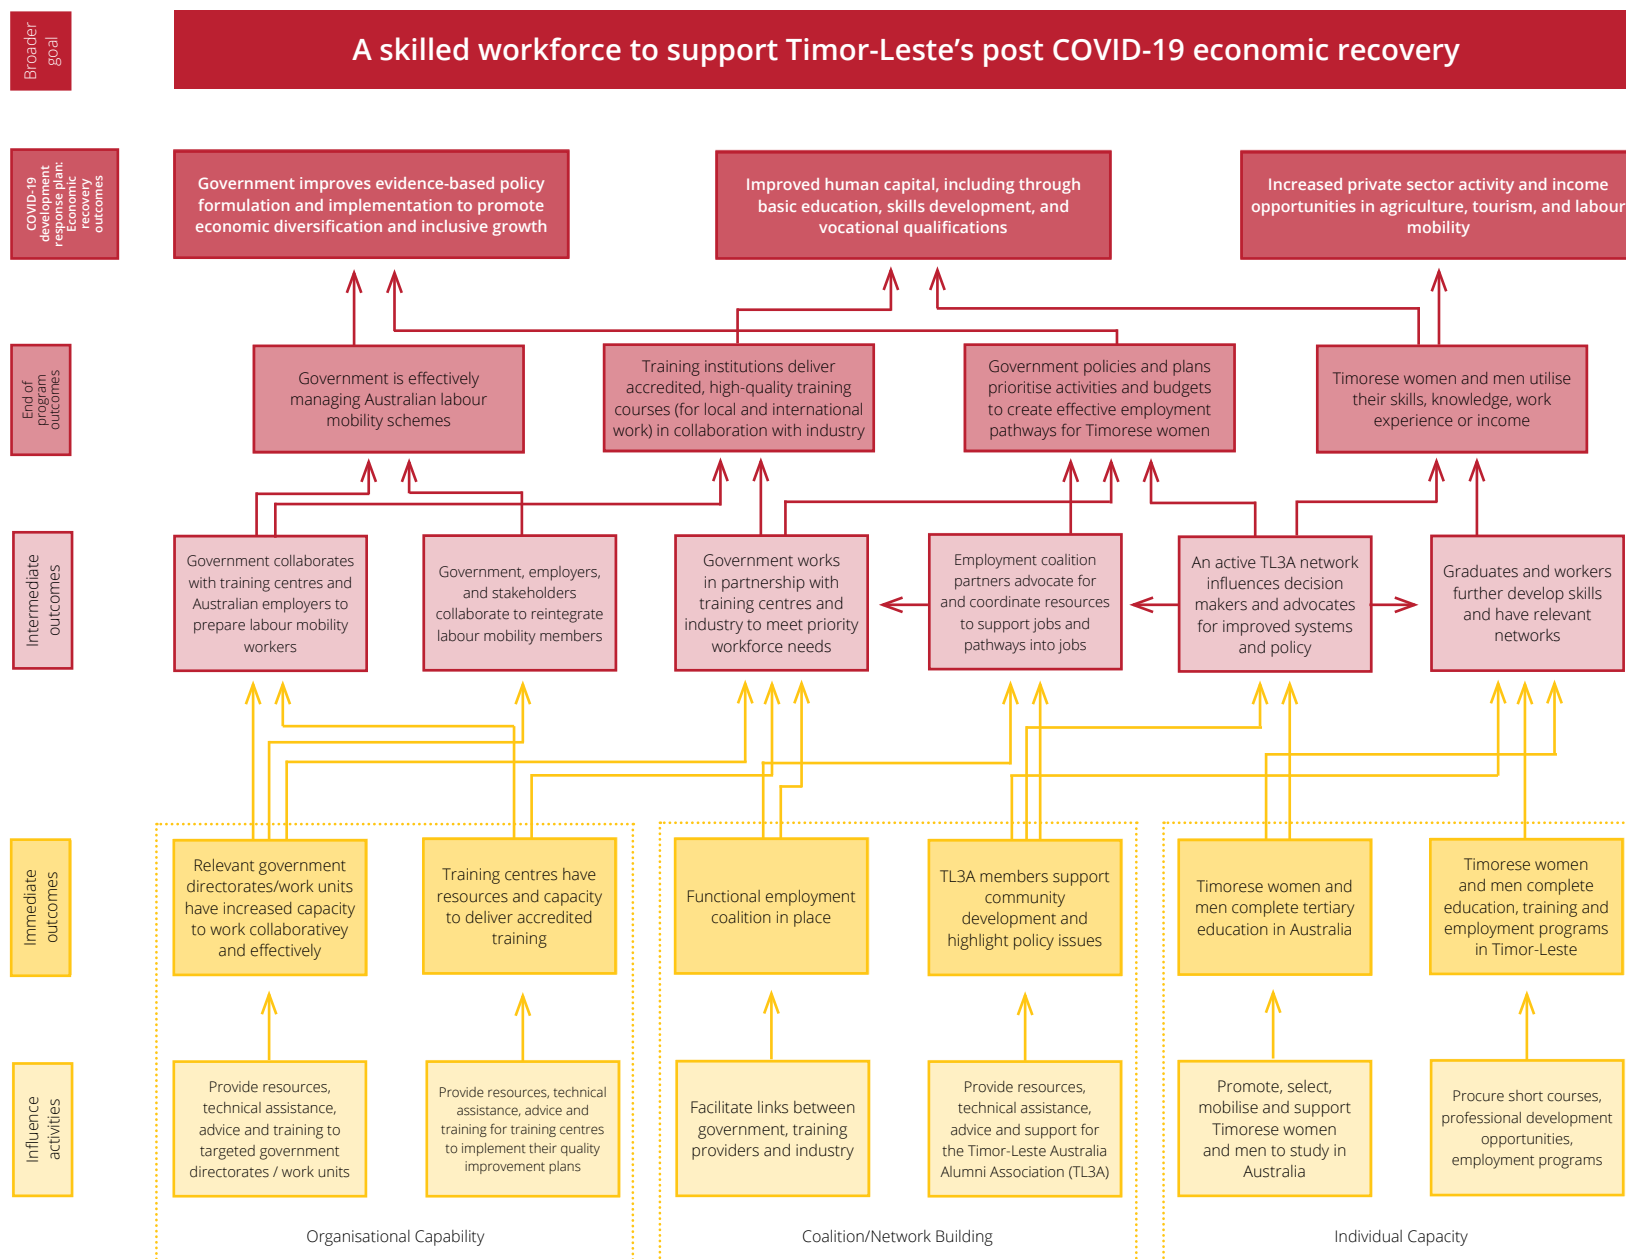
Broader goal

A skilled workforce to support Timor-Leste's post COVID-19 economic recovery

COVID-19 development response plan: Economic recovery outcomes

Government improves evidence-based policy formulation and implementation to promote economic diversification and inclusive growth

Improved human capital, including through basic education, skills development, and vocational qualifications

Increased private sector activity and income opportunities in agriculture, tourism, and labour mobility

End of program outcomes

Government is effectively managing Australian labour mobility schemes

Training institutions deliver accredited, high-quality training courses (for local and international work) in collaboration with industry

Government policies and plans prioritise activities and budgets to create effective employment pathways for Timorese women

Timorese women and men utilise their skills, knowledge, work experience or income

Intermediate outcomes

Government collaborates with training centres and Australian employers to prepare labour mobility workers

Government, employers, and stakeholders collaborate to reintegrate labour mobility members

Government works in partnership with training centres and industry to meet priority workforce needs

Employment coalition partners advocate for and coordinate resources to support jobs and pathways into jobs

An active TL3A network influences decision makers and advocates for improved systems and policy

Graduates and workers further develop skills and have relevant networks

Immediate outcomes

Relevant government directorates/work units have increased capacity to work collaboratively and effectively

Training centres have resources and capacity to deliver accredited training

Functional employment coalition in place

TL3A members support community development and highlight policy issues

Timorese women and men complete tertiary education in Australia

Timorese women and men complete education, training and employment programs in Timor-Leste

Influence activities

Provide resources, technical assistance, advice and training to targeted government directorates / work units

Provide resources, technical assistance, advice and training for training centres to implement their quality improvement plans

Facilitate links between government, training providers and industry

Provide resources, technical assistance, advice and support for the Timor-Leste Australia Alumni Association (TL3A)

Promote, select, mobilise and support Timorese women and men to study in Australia

Procure short courses, professional development opportunities, employment programs

Organisational Capability

Coalition/Network Building

Individual Capacity